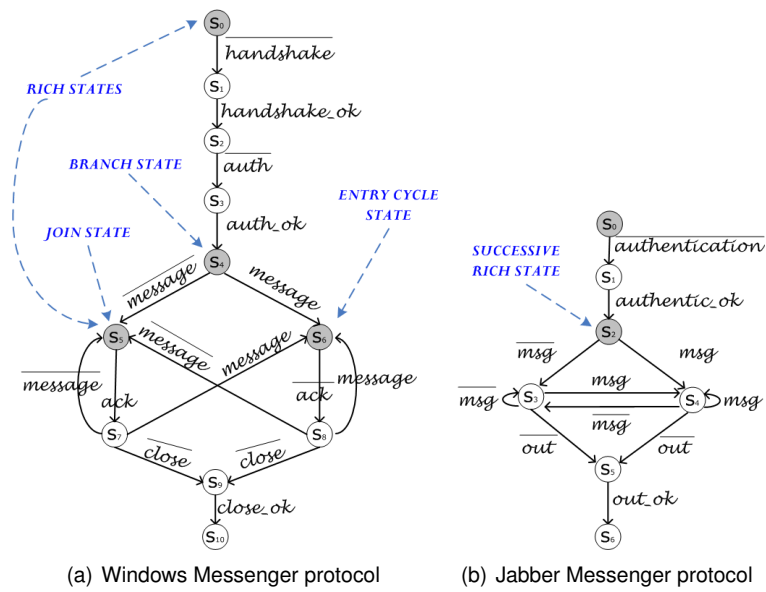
RICH STATES

$S_0$

$\overline{handshake}$

$S_1$

handshake_ok

$S_2$

$\overline{auth}$

BRANCH STATE

$S_3$

auth_ok

ENTRY CYCLE STATE

JOIN STATE

$S_4$

$\overline{message}$

message

$S_5$

message

$\overline{message}$

$S_6$

$\overline{message}$

message

ack

$\overline{ack}$

$S_7$

$S_8$

$\overline{close}$

$\overline{close}$

$S_9$

close_ok

$S_{10}$

$S_0$

$\overline{authentication}$

SUCCESSIVE RICH STATE

$S_1$

authentic_ok

$S_2$

$\overline{msg}$

msg

msg

$\overline{msg}$

$S_3$

$S_4$

msg

$\overline{msg}$

$\overline{out}$

$\overline{out}$

$S_5$

out_ok

$S_6$

(a) Windows Messenger protocol

(b) Jabber Messenger protocol